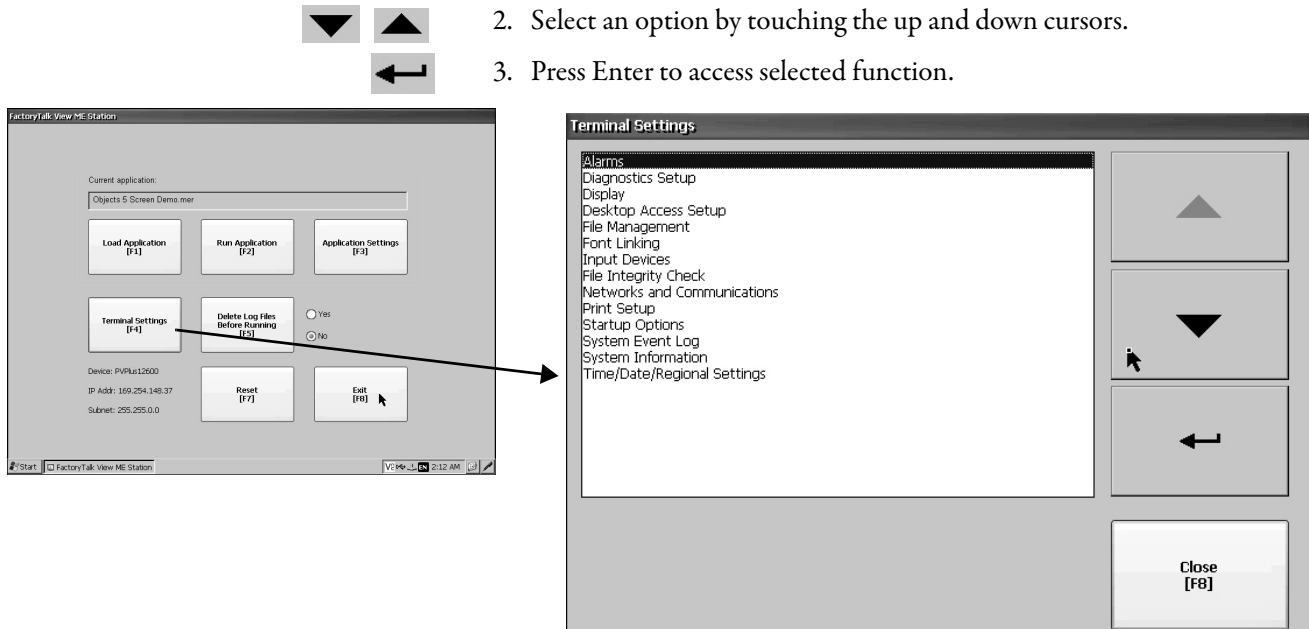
2. Select an option by touching the up and down cursors.

3. Press Enter to access selected function.

FactoryTalk View ME Station

Current application:

Objects 5 Screen Demo.mer

Load Application
[F1]

Run Application
[F2]

Application Settings
[F3]

Terminal Settings
[F4]

Delete Log Files Before Running
[F5]

Yes

No

Device: PVPlus12600

IP Addr: 169.254.148.37

Subnet: 255.255.0.0

Reset
[F7]

Exit
[F8]

Start FactoryTalk View ME Station

EN 2:12 AM

Terminal Settings

Alarms
Diagnostics Setup
Display
Desktop Access Setup
File Management
Font Linking
Input Devices
File Integrity Check
Networks and Communications
Print Setup
Startup Options
System Event Log
System Information
Time/Date/Regional Settings

Close
[F8]